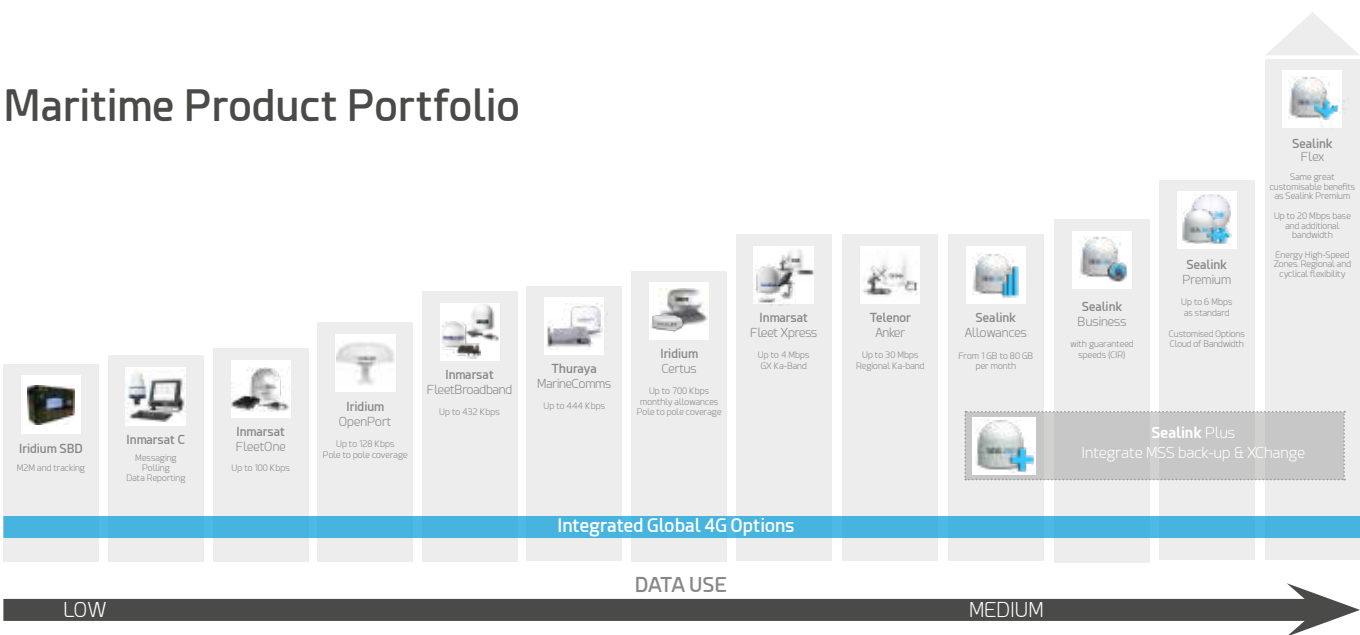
Maritime Product Portfolio

Iridium SBD
M2M and tracking

Inmarsat C
Messaging
Polling
Data Reporting

Inmarsat
FleetOne
Up to 100 Kbps

Iridium
OpenPort
Up to 128 Kbps
Pole to pole coverage

Inmarsat
FleetBroadband
Up to 432 Kbps

Thuraya
MarineComms
Up to 444 Kbps

Iridium
Certus
Up to 700 Kbps
monthly allowances
Pole to pole coverage

Inmarsat
Fleet Xpress
Up to 4 Mbps
GX Ka-Band

Telenor
Anker
Up to 30 Mbps
Regional Ka-band

Sealink
Allowances
From 1GB to 80 GB
per month

Sealink
Business
with guaranteed
speeds (CIR)

Sealink
Premium
Up to 6 Mbps
as standard
Customised Options
Cloud of Bandwidth

Sealink
Flex
Same great customisable benefits as Sealink Premium
Up to 20 Mbps base and additional bandwidth
Energy High-Speed Zones. Regional and cyclical flexibility

Sealink Plus
Integrate MSS back-up & XChange

Integrated Global 4G Options

DATA USE

LOW

MEDIUM